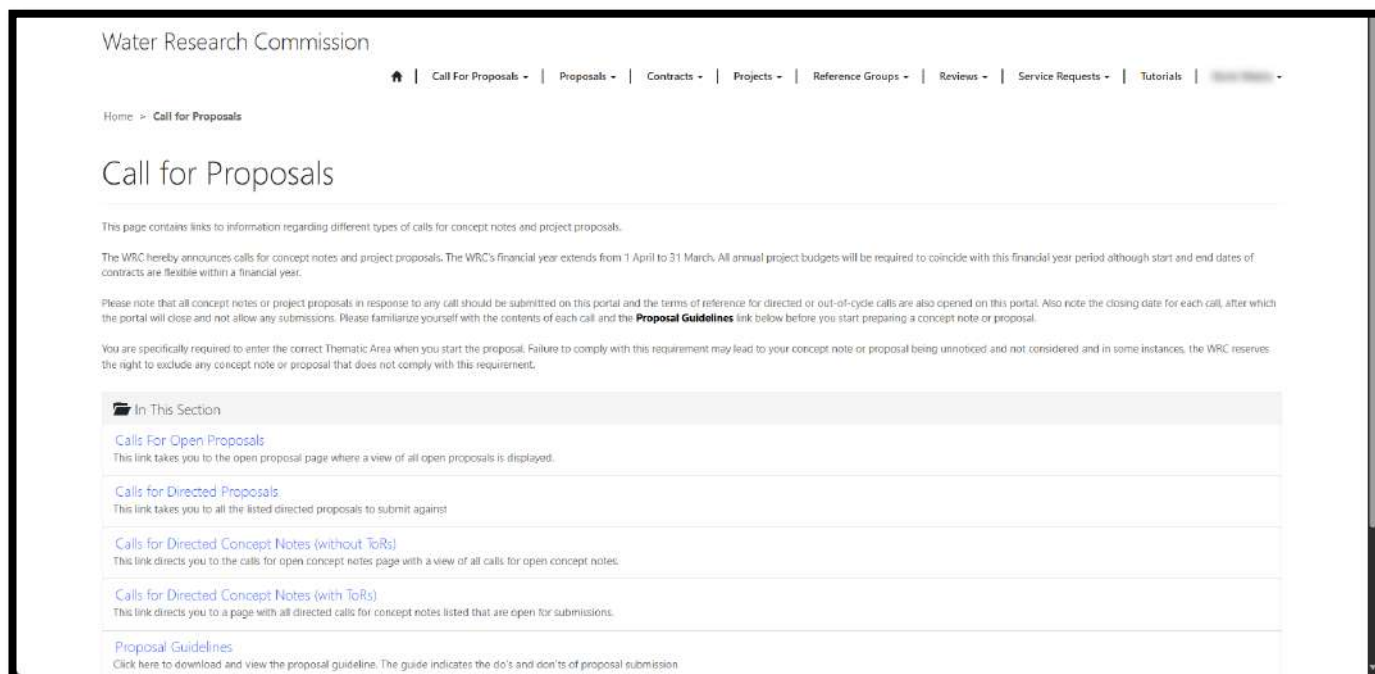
Water Research Commission

Call For Proposals | Proposals | Contracts | Projects | Reference Groups | Reviews | Service Requests | Tutorials | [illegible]

Home > Call for Proposals

Call for Proposals

This page contains links to information regarding different types of calls for concept notes and project proposals.

The WRC hereby announces calls for concept notes and project proposals. The WRC's financial year extends from 1 April to 31 March. All annual project budgets will be required to coincide with this financial year period although start and end dates of contracts are flexible within a financial year.

Please note that all concept notes or project proposals in response to any call should be submitted on this portal and the terms of reference for directed or out-of-cycle calls are also opened on this portal. Also note the closing date for each call, after which the portal will close and not allow any submissions. Please familiarize yourself with the contents of each call and the **Proposal Guidelines** link below before you start preparing a concept note or proposal.

You are specifically required to enter the correct Thematic Area when you start the proposal. Failure to comply with this requirement may lead to your concept note or proposal being unnoticed and not considered and in some instances, the WRC reserves the right to exclude any concept note or proposal that does not comply with this requirement.

In This Section

Calls For Open Proposals
This link takes you to the open proposal page where a view of all open proposals is displayed.

Calls for Directed Proposals
This link takes you to all the listed directed proposals to submit against

Calls for Directed Concept Notes (without ToRs)
This link directs you to the calls for open concept notes page with a view of all calls for open concept notes.

Calls for Directed Concept Notes (with ToRs)
This link directs you to a page with all directed calls for concept notes listed that are open for submissions.

Proposal Guidelines
Click here to download and view the proposal guideline. The guide indicates the do's and don'ts of proposal submission